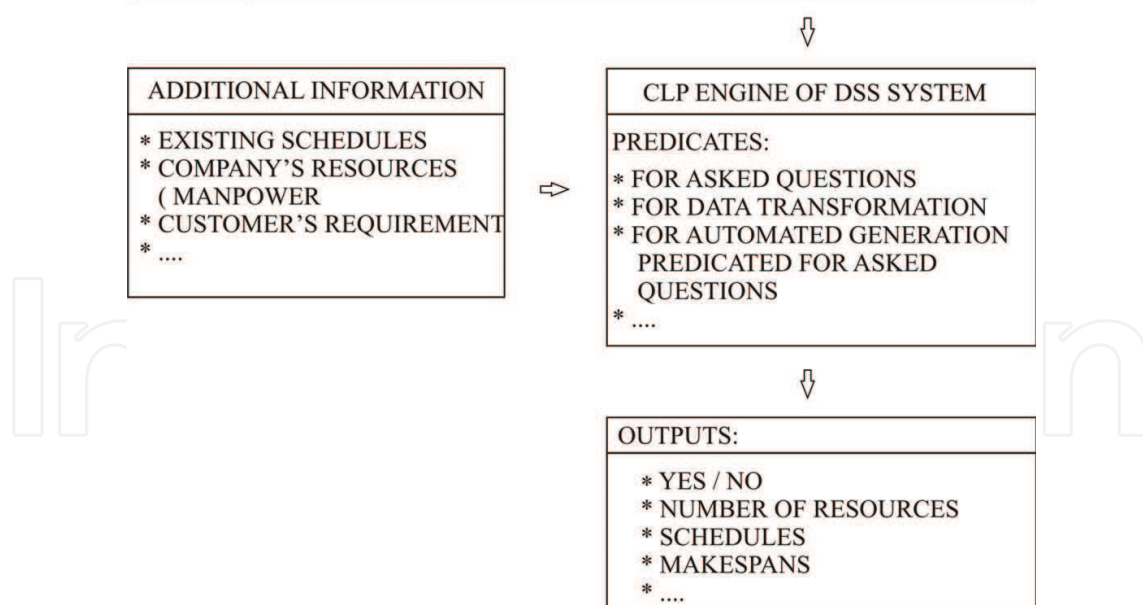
ADDITIONAL INFORMATION

* EXISTING SCHEDULES
* COMPANY'S RESOURCES ( MANPOWER
* CUSTOMER'S REQUIREMENT
* ....

CLP ENGINE OF DSS SYSTEM

PREDICATES:
* FOR ASKED QUESTIONS
* FOR DATA TRANSFORMATION
* FOR AUTOMATED GENERATION PREDICATED FOR ASKED QUESTIONS
* ....

OUTPUTS:
* YES / NO
* NUMBER OF RESOURCES
* SCHEDULES
* MAKESPANS
* ....